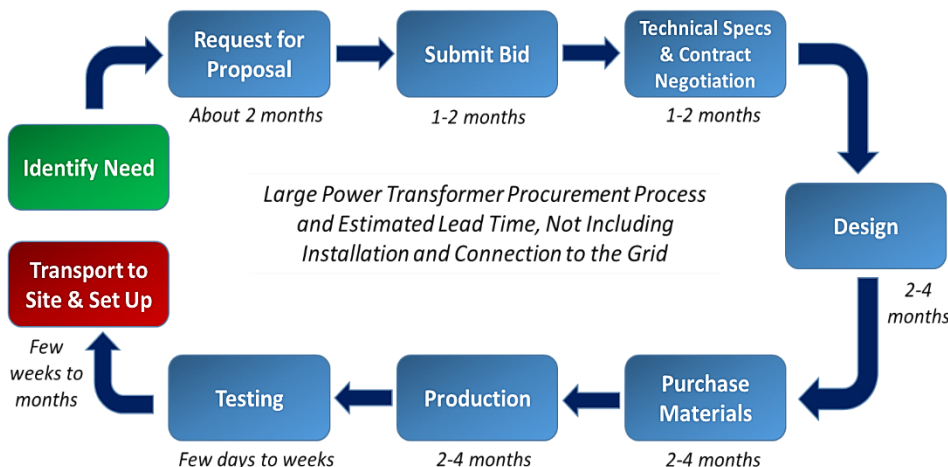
Identify Need

Request for Proposal

About 2 months

Submit Bid

1-2 months

Technical Specs & Contract Negotiation

1-2 months

Large Power Transformer Procurement Process and Estimated Lead Time, Not Including Installation and Connection to the Grid

Design

2-4 months

Purchase Materials

2-4 months

Production

2-4 months

Testing

Few days to weeks

Transport to Site & Set Up

Few weeks to months